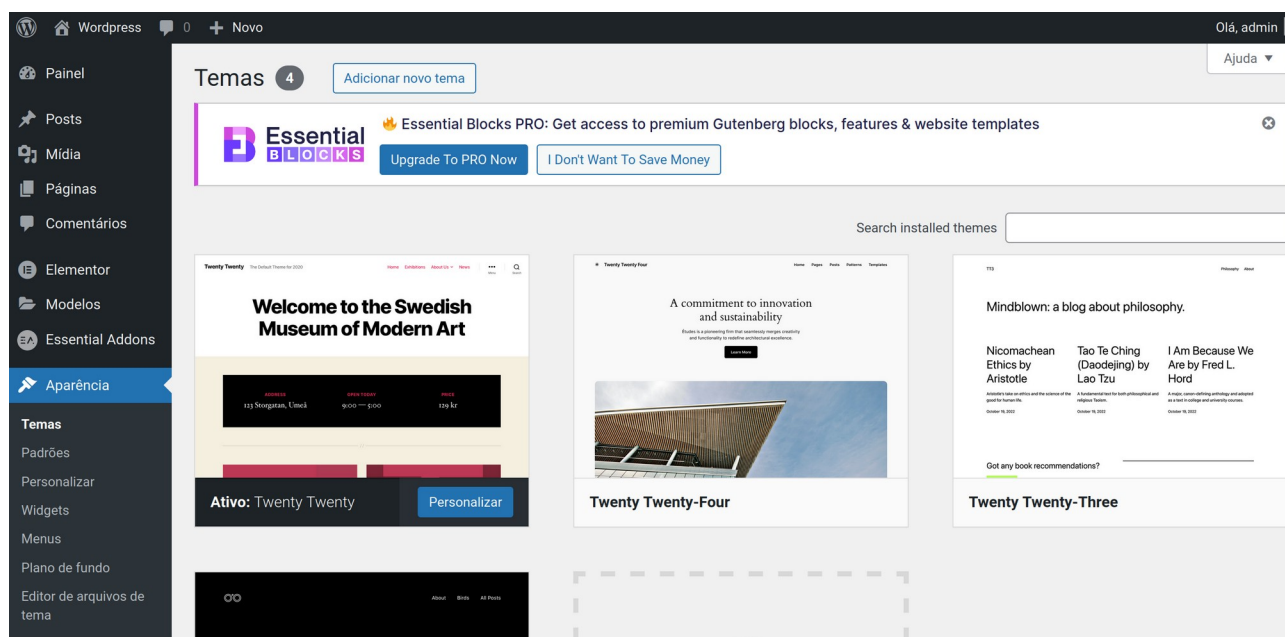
Wordpress 0 Novo Olá, admin

Ajuda ▼

Painel
Posts
Mídia
Páginas
Comentários
Elementor
Modelos
Essential Addons
Aparência
Temas
Padrões
Personalizar
Widgets
Menus
Plano de fundo
Editor de arquivos de tema

Temas 4 Adicionar novo tema

Essential BLOCKS

Essential Blocks PRO: Get access to premium Gutenberg blocks, features & website templates

Upgrade To PRO Now I Don't Want To Save Money

Search installed themes

Twenty Twenty The Default Theme for 2020 Home Exhibitions About Us News Menu Search

Welcome to the Swedish Museum of Modern Art

ADDRESS 123 Storgatan, Umeå OPEN TODAY 9:00 — 5:00 PRICE 129 kr

Ativo: Twenty Twenty Personalizar

Twenty Twenty Four Home Pages Posts Patterns Templates

A commitment to innovation and sustainability

Études is a pioneering firm that seamlessly merges creativity and functionality to redefine architectural excellence.

Learn More

Twenty Twenty-Four

TT3 Philosophy About

Mindblown: a blog about philosophy.

Nicomachean Ethics by Aristotle

Tao Te Ching (Daodejing) by Lao Tzu

I Am Because We Are by Fred L. Hord

Got any book recommendations?

Twenty Twenty-Three

About Birds All Posts